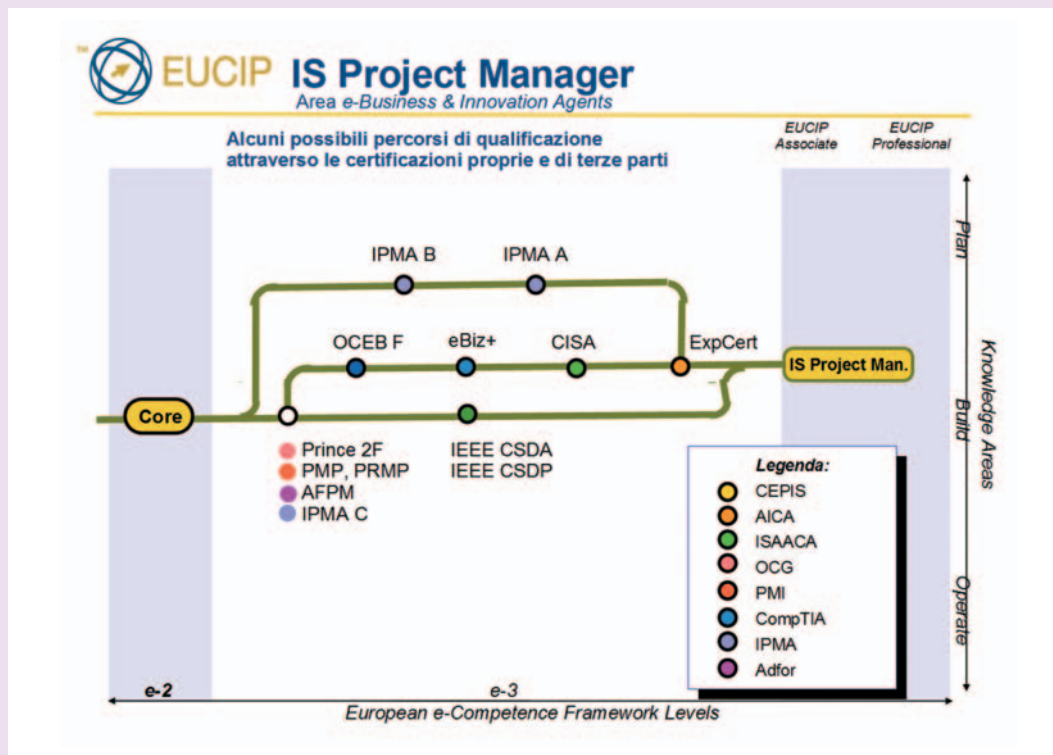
™ EUCIP IS Project Manager
Area e-Business & Innovation Agents

Alcuni possibili percorsi di qualificazione attraverso le certificazioni proprie e di terze parti

EUCIP Associate

EUCIP Professional

Plan

Build

Operate

Knowledge Areas

IPMA B

IPMA A

OCEB F

eBiz+

CISA

ExpCert

IS Project Man.

Core

Prince 2F
PMP, PRMP
AFPM
IPMA C

IEEE CSDA
IEEE CSDP

Legenda:
CEPIS
AICA
ISAACA
OCG
PMI
CompTIA
IPMA
Adfor

e-2

e-3

European e-Competence Framework Levels